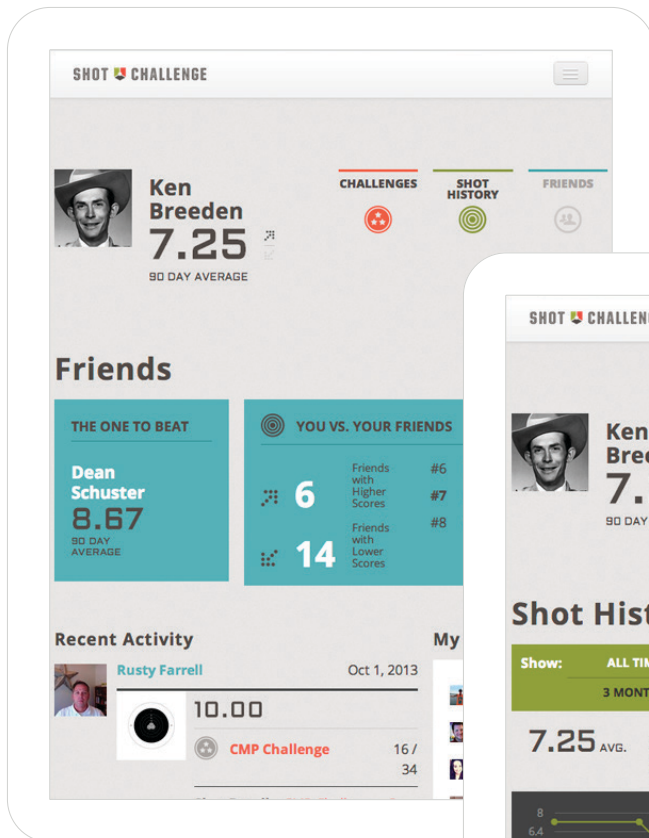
SHOT CHALLENGE

Ken Breeden
7.25
90 DAY AVERAGE

CHALLENGES
SHOT HISTORY
FRIENDS

Friends

THE ONE TO BEAT
Dean Schuster
8.67
90 DAY AVERAGE

YOU VS. YOUR FRIENDS
6 Friends with Higher Scores
14 Friends with Lower Scores
#6
#7
#8

Recent Activity
Rusty Farrell
Oct 1, 2013
10.00
CMP Challenge
16 / 34

My

SHOT CHALLEN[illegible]

Ken
Bre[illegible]
7.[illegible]
90 DAY

Shot Hist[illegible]
Show:
ALL TI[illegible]
3 MONT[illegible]
7.25 AVG.
8
6.4